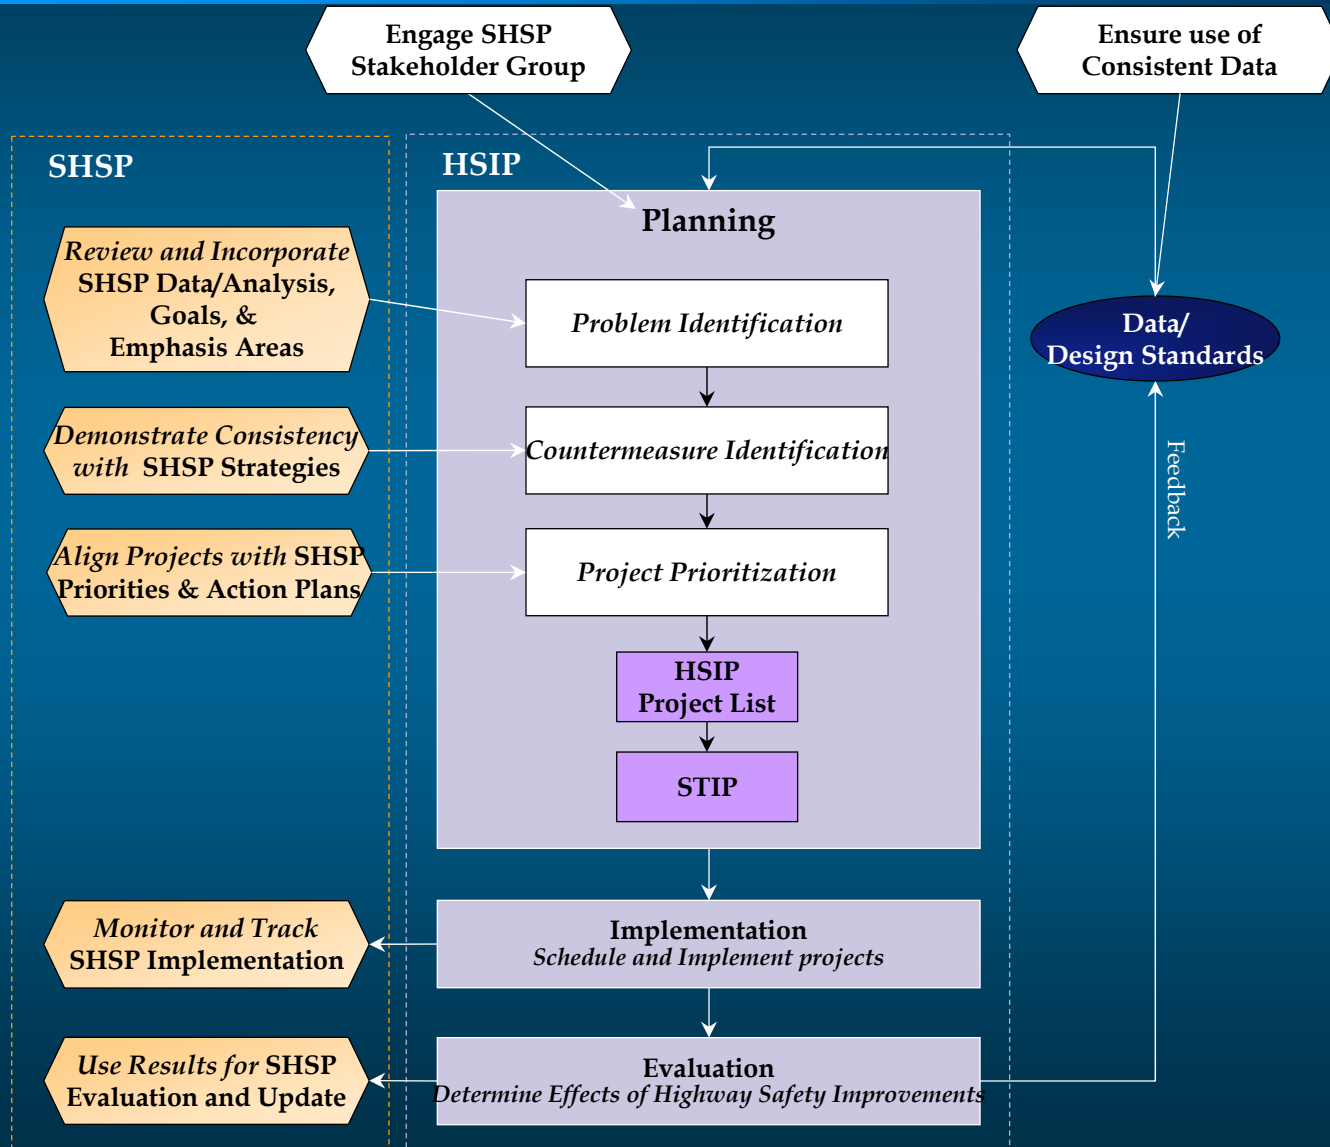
Engage SHSP Stakeholder Group

Ensure use of Consistent Data

SHSP

HSIP

Planning

Review and Incorporate SHSP Data/Analysis, Goals, & Emphasis Areas

Problem Identification

Data/ Design Standards

Demonstrate Consistency with SHSP Strategies

Countermeasure Identification

Feedback

Align Projects with SHSP Priorities & Action Plans

Project Prioritization

HSIP Project List

STIP

Monitor and Track SHSP Implementation

Implementation
Schedule and Implement projects

Use Results for SHSP Evaluation and Update

Evaluation
Determine Effects of Highway Safety Improvements